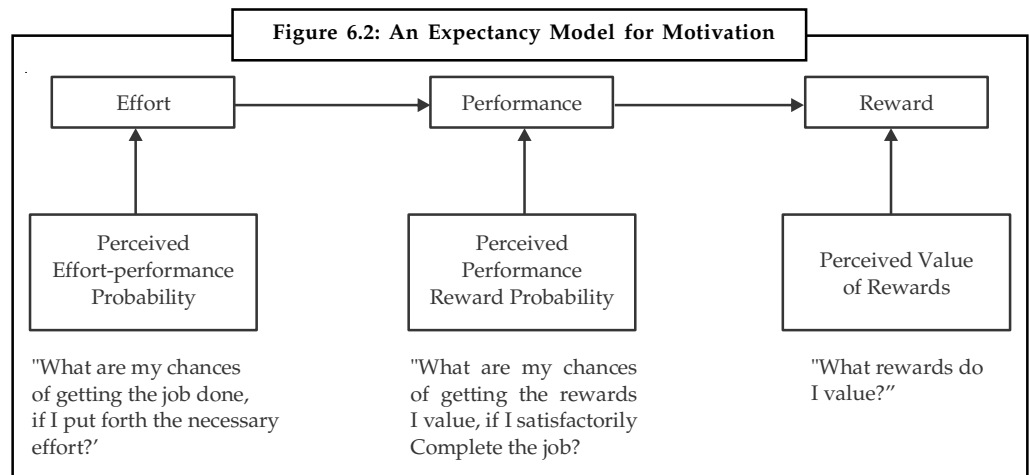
Figure 6.2: An Expectancy Model for Motivation

Effort

Performance

Reward

Perceived Effort-performance Probability

Perceived Performance Reward Probability

Perceived Value of Rewards

"What are my chances of getting the job done, if I put forth the necessary effort?'

"What are my chances of getting the rewards I value, if I satisfactorily Complete the job?

"What rewards do I value?"